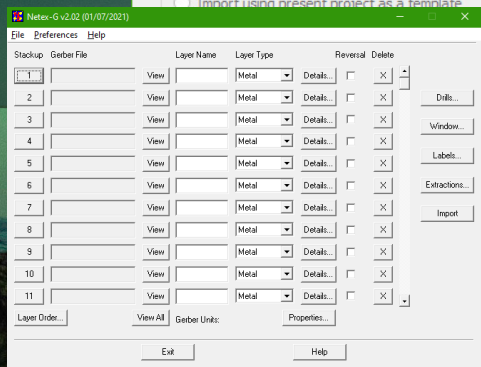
Import using present project as a template

Netex-G v2.02 (01/07/2021)

File Preferences Help

| Stackup | Gerber File | | Layer Name | Layer Type | | Reversal | Delete |
|---|---|---|---|---|---|---|---|
| 1 | | View | | Metal | Details... | | X |
| 2 | | View | | Metal | Details... | | X |
| 3 | | View | | Metal | Details... | | X |
| 4 | | View | | Metal | Details... | | X |
| 5 | | View | | Metal | Details... | | X |
| 6 | | View | | Metal | Details... | | X |
| 7 | | View | | Metal | Details... | | X |
| 8 | | View | | Metal | Details... | | X |
| 9 | | View | | Metal | Details... | | X |
| 10 | | View | | Metal | Details... | | X |
| 11 | | View | | Metal | Details... | | X |

Drills...
Window...
Labels...
Extractions...
Import

Layer Order... View All Gerber Units: Properties...

Exit Help